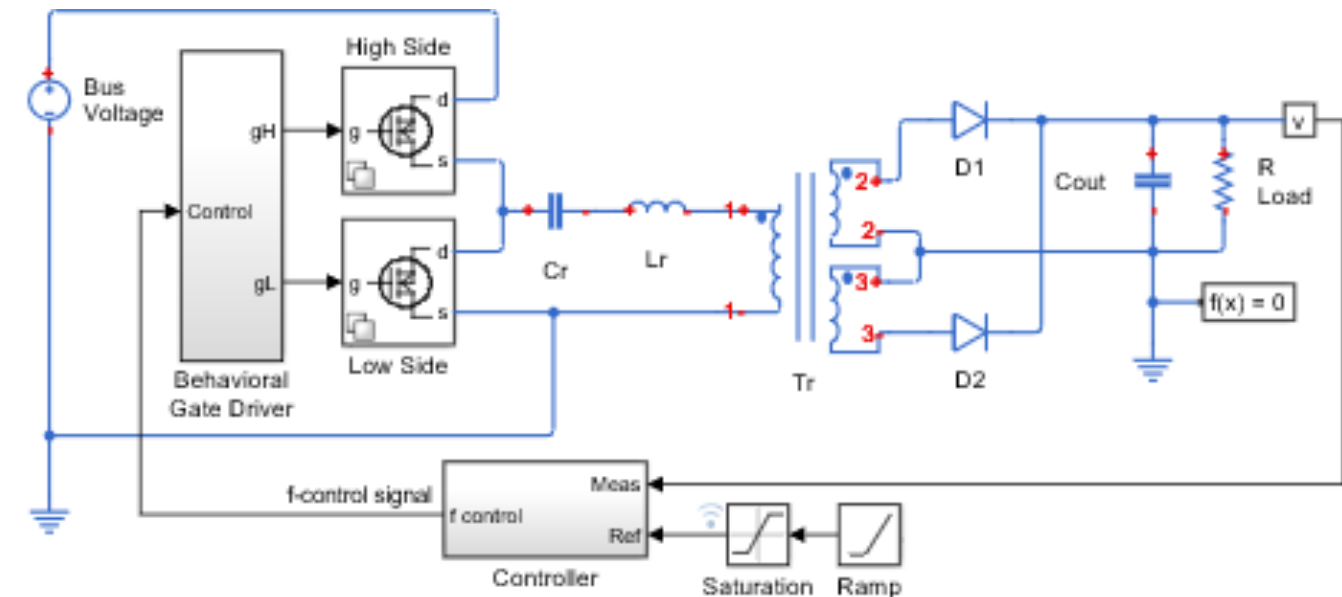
High Side

Bus Voltage

gH

g

d

s

Control

gL

g

d

s

Low Side

Behavioral Gate Driver

Cr

Lr

1

1

2

2

3

3

Tr

D1

D2

Cout

R Load

V

f(x) = 0

f-control signal

f control

Meas

Ref

Controller

Saturation

Ramp